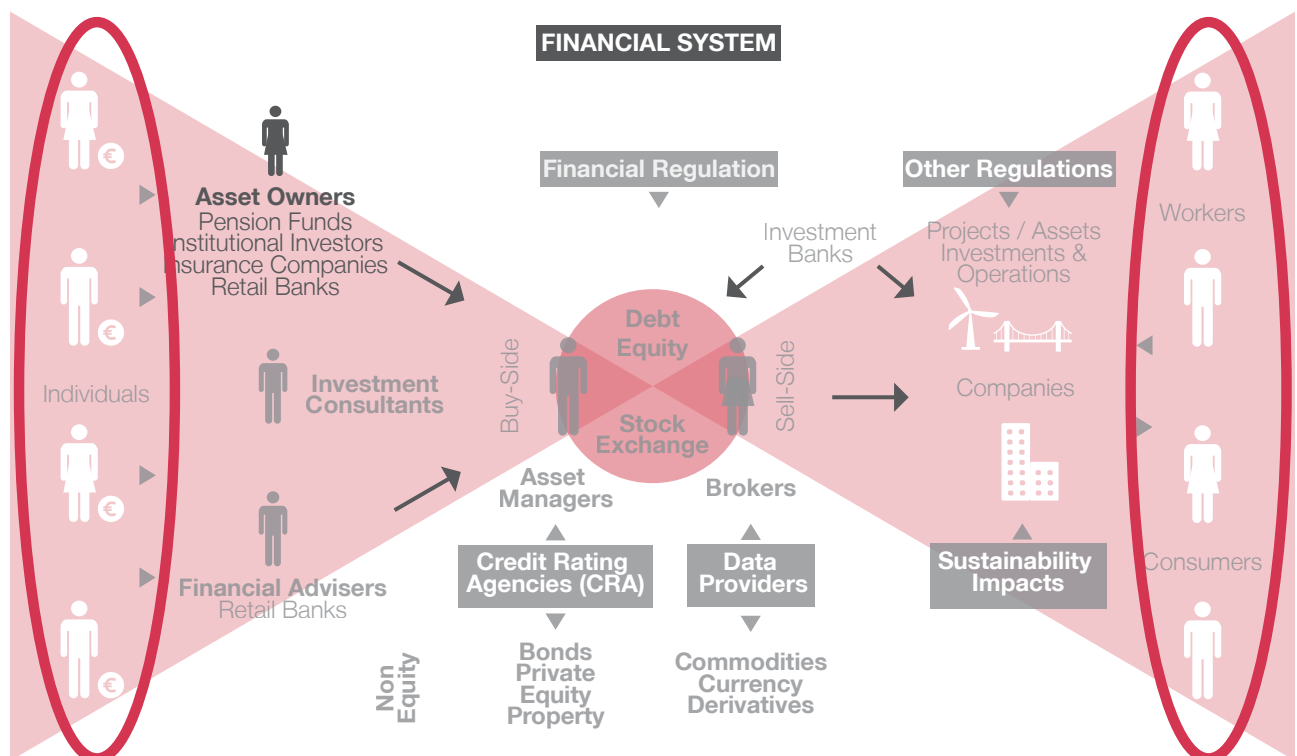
FINANCIAL SYSTEM

Individuals

Asset Owners
Pension Funds
Institutional Investors
Insurance Companies
Retail Banks

Investment Consultants

Financial Advisers
Retail Banks

Financial Regulation

Investment Banks

Buy-Side

Debt
Equity
Stock Exchange

Sell-Side

Asset Managers

Brokers

Credit Rating Agencies (CRA)

Data Providers

Non Equity

Bonds
Private Equity
Property

Commodities
Currency
Derivatives

Other Regulations

Projects / Assets Investments & Operations

Companies

Sustainability Impacts

Workers

Consumers